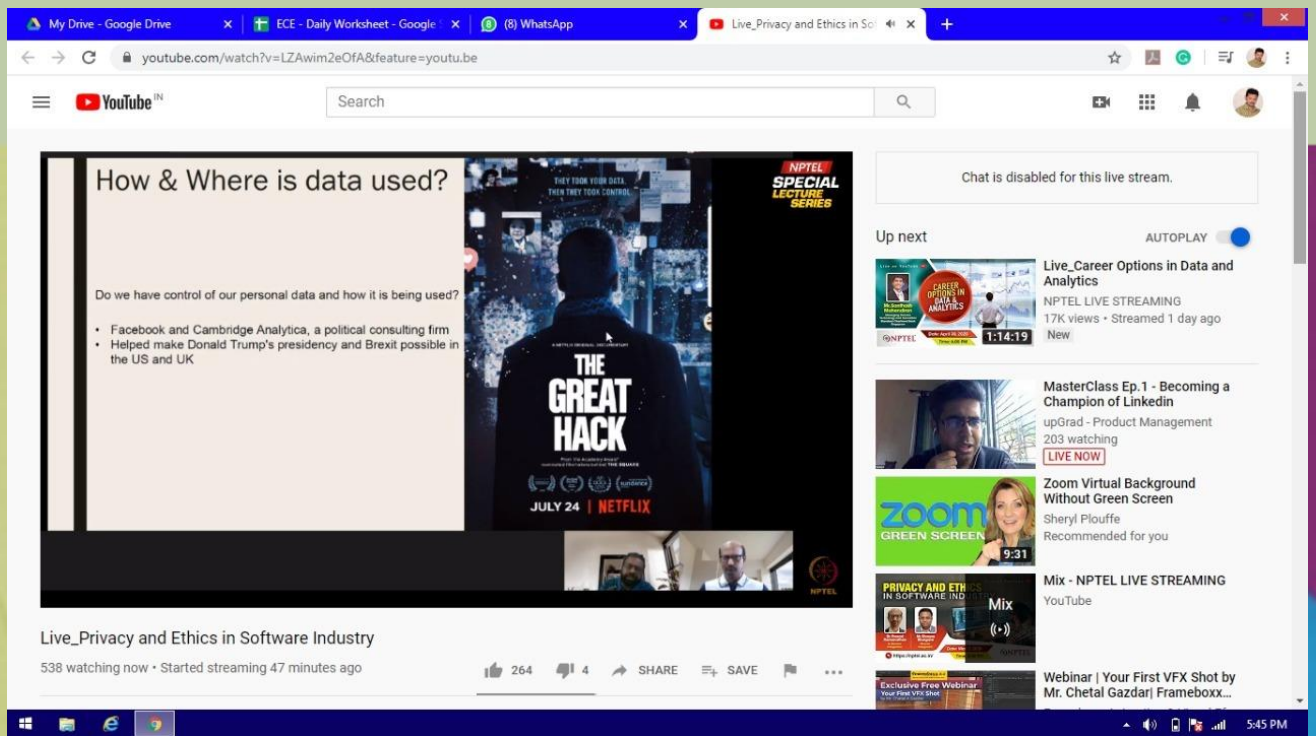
My Drive - Google Drive | ECE - Daily Worksheet - Google | (8) WhatsApp | Live_Privacy and Ethics in Sof

youtube.com/watch?v=LZAwim2eOfA&feature=youtu.be

YouTube IN

Search

How & Where is data used?

Do we have control of our personal data and how it is being used?

• Facebook and Cambridge Analytica, a political consulting firm
• Helped make Donald Trump's presidency and Brexit possible in the US and UK

THEY TOOK YOUR DATA. THEN THEY TOOK CONTROL.

A NETFLIX ORIGINAL DOCUMENTARY

THE GREAT HACK

JULY 24 | NETFLIX

NPTEL SPECIAL LECTURE SERIES

NPTEL

Live_Privacy and Ethics in Software Industry

538 watching now • Started streaming 47 minutes ago

264 4 SHARE SAVE

Chat is disabled for this live stream.

Up next

AUTOPLAY

Live_Career Options in Data and Analytics
NPTEL LIVE STREAMING
17K views • Streamed 1 day ago
New
1:14:19

MasterClass Ep.1 - Becoming a Champion of Linkedin
upGrad - Product Management
203 watching
LIVE NOW

Zoom Virtual Background Without Green Screen
Sheryl Plouffe
Recommended for you
9:31

Mix - NPTEL LIVE STREAMING
YouTube
Mix

Webinar | Your First VFX Shot by Mr. Chetal Gazdar| Frameboxx...

5:45 PM